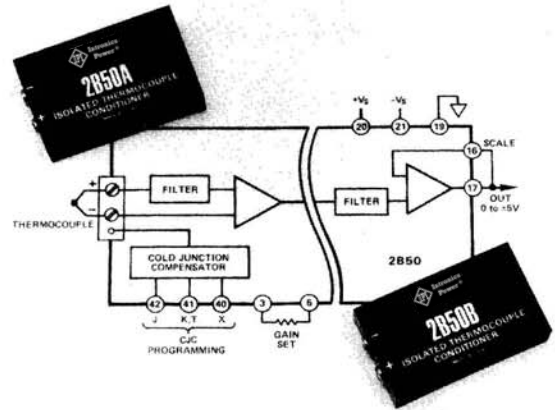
Intronics Power
2B50A
ISOLATED THERMOCOUPLE CONDITIONER

+
−
THERMOCOUPLE
FILTER
COLD JUNCTION COMPENSATOR
42
J
41
K,T
40
X
CJC PROGRAMMING
3
6
GAIN SET

+Vs
20
−Vs
21
19
16
SCALE
FILTER
17
OUT
0 to +5V
2B50

Intronics Power
2B50B
ISOLATED THERMOCOUPLE CONDITIONER